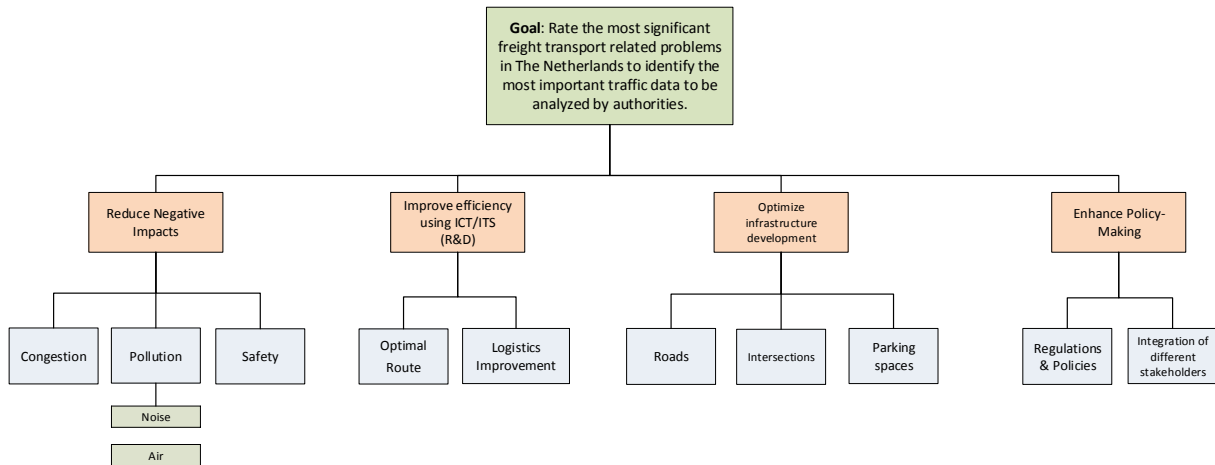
**Goal**: Rate the most significant freight transport related problems in The Netherlands to identify the most important traffic data to be analyzed by authorities.

Reduce Negative Impacts

Improve efficiency using ICT/ITS (R&D)

Optimize infrastructure development

Enhance Policy-Making

Congestion

Pollution

Safety

Noise

Air

Optimal Route

Logistics Improvement

Roads

Intersections

Parking spaces

Regulations & Policies

Integration of different stakeholders